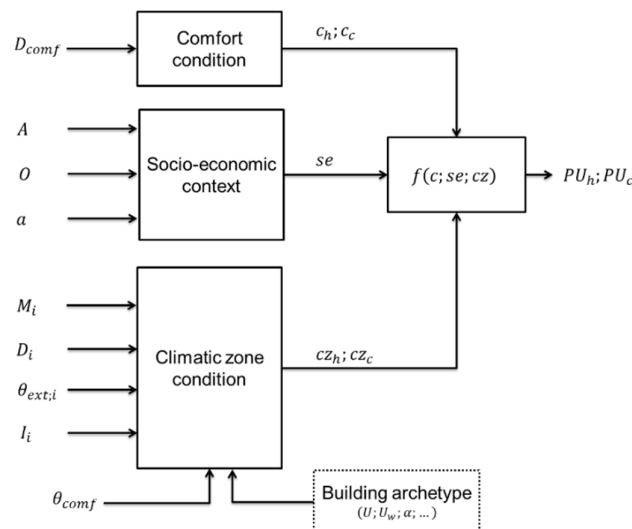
$D_{comf}$

Comfort condition

$c_h; c_c$

$A$

$O$

$a$

Socio-economic context

$se$

$f(c; se; cz)$

$PU_h; PU_c$

$M_i$

$D_i$

$\theta_{ext;i}$

$I_i$

Climatic zone condition

$cz_h; cz_c$

$\theta_{comf}$

Building archetype

$(U; U_w; \alpha; \ldots)$